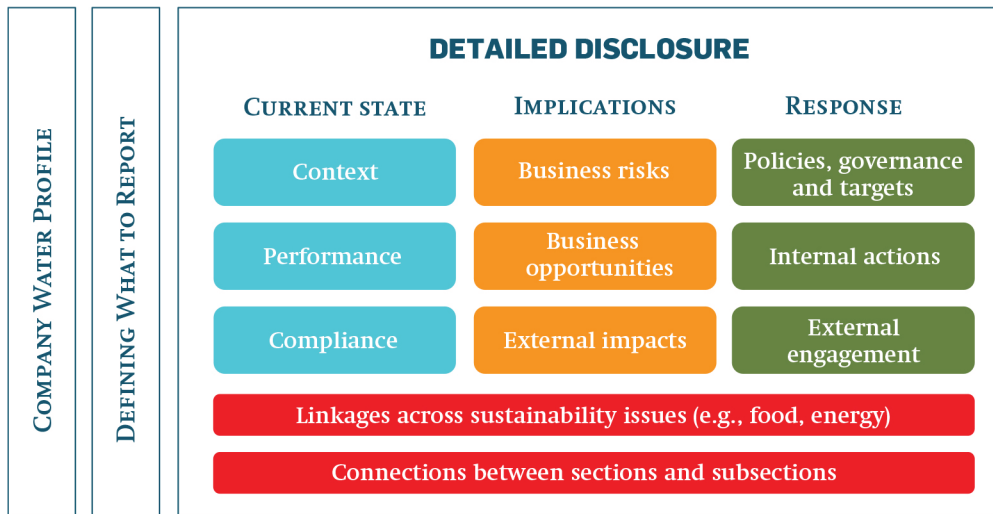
Company Water Profile

Defining What to Report

DETAILED DISCLOSURE

| Current state | Implications | Response |
|---|---|---|
| Context | Business risks | Policies, governance and targets |
| Performance | Business opportunities | Internal actions |
| Compliance | External impacts | External engagement |

Linkages across sustainability issues (e.g., food, energy)

Connections between sections and subsections